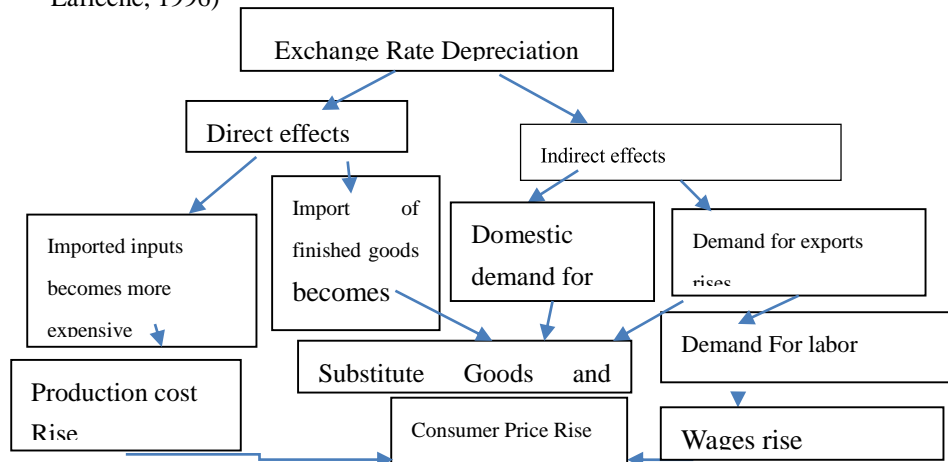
Laffeche, 1996)

Exchange Rate Depreciation

Direct effects

Indirect effects

Imported inputs becomes more expensive

Import of finished goods becomes

Domestic demand for

Demand for exports rises

Production cost Rise

Substitute Goods and

Demand For labor

Consumer Price Rise

Wages rise